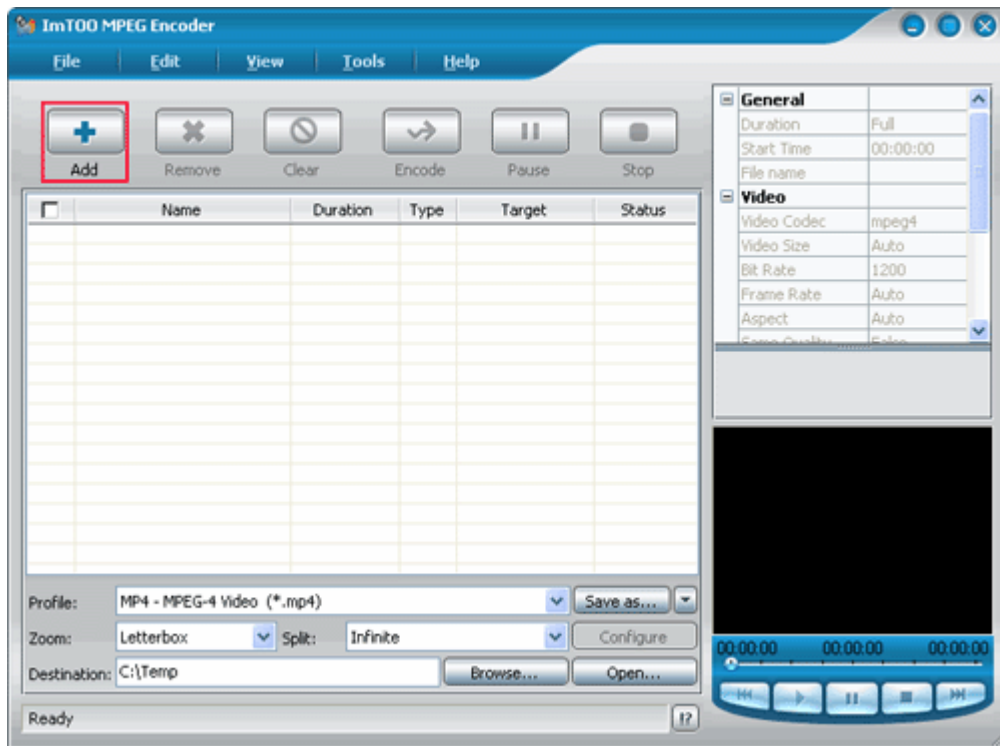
ImTOO MPEG Encoder

File | Edit | View | Tools | Help

Add | Remove | Clear | Encode | Pause | Stop

| | Name | Duration | Type | Target | Status |
|---|---|---|---|---|---|

General
| Duration | Full |
|---|---|
| Start Time | 00:00:00 |
| File name | |

Video
| Video Codec | mpeg4 |
|---|---|
| Video Size | Auto |
| Bit Rate | 1200 |
| Frame Rate | Auto |
| Aspect | Auto |
| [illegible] | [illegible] |

Profile: MP4 - MPEG-4 Video (*.mp4) | Save as...

Zoom: Letterbox | Split: Infinite | Configure

Destination: C:\Temp | Browse... | Open...

00:00:00 00:00:00 00:00:00

Ready